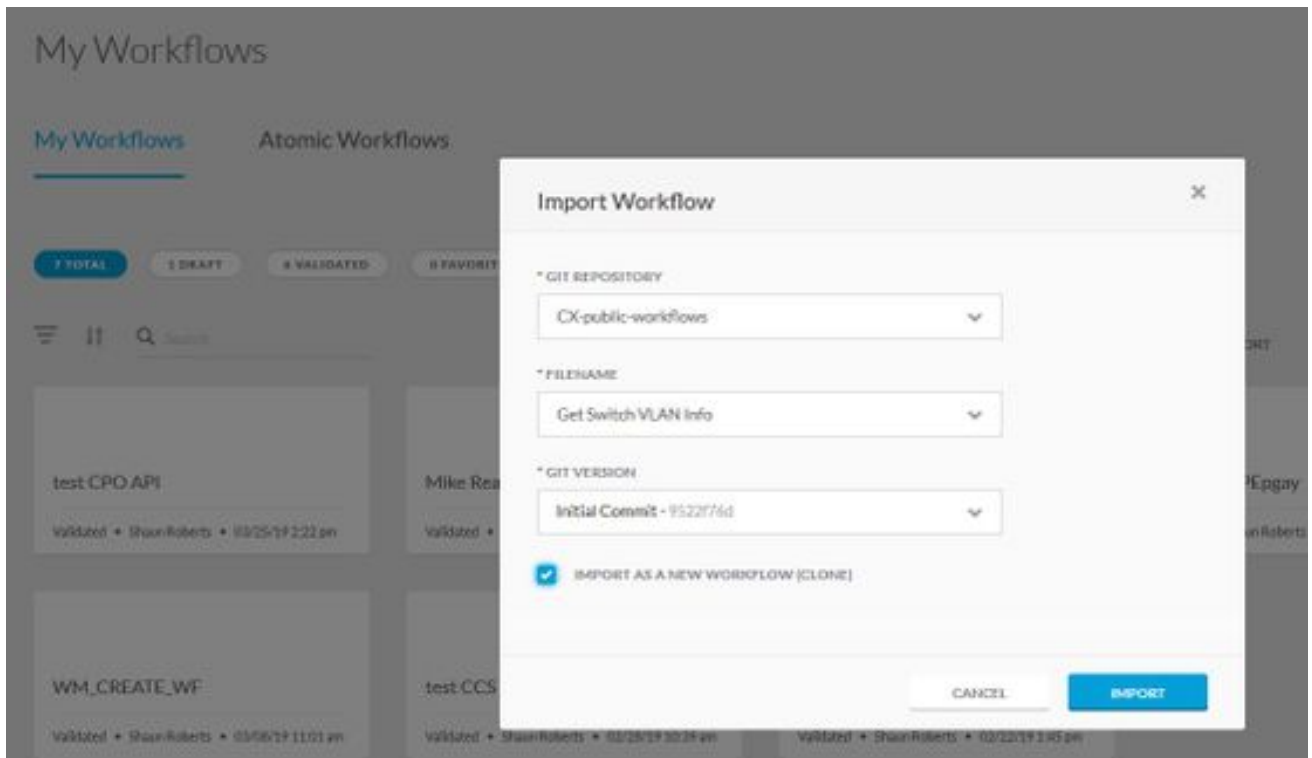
My Workflows

My Workflows Atomic Workflows

7 TOTAL 1 DRAFT 6 VALIDATED 0 FAVORIT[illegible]

Search

test CPO API
Validated • Shaun Roberts • 03/25/19 2:22 pm

Mike Rea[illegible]
Validated • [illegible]

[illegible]PEpgay
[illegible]n Roberts

WM_CREATE_WF
Validated • Shaun Roberts • 03/06/19 11:01 am

test CCS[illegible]
Validated • Shaun Roberts • 02/28/19 10:39 am

Validated • Shaun Roberts • 02/22/19 1:45 pm

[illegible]ORT

Import Workflow
×

* GIT REPOSITORY
CX-public-workflows

* FILENAME
Get Switch VLAN Info

* GIT VERSION
Initial Commit - 9522f76d

IMPORT AS A NEW WORKFLOW (CLONE)

CANCEL
IMPORT